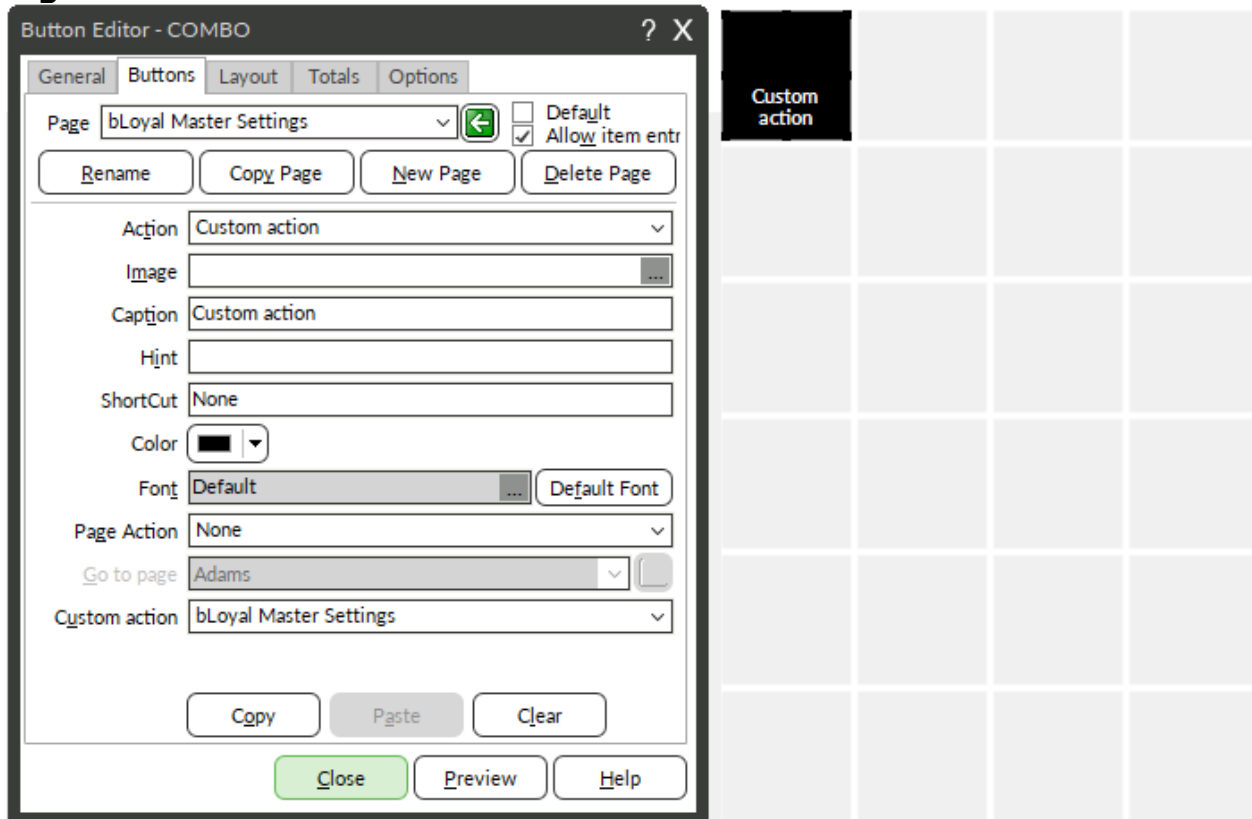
Button Editor - COMBO

? X

General Buttons Layout Totals Options

Page bLoyal Master Settings

Default

Allow item entr

Rename Copy Page New Page Delete Page

Action Custom action

Image ...

Caption Custom action

Hint

ShortCut None

Color

Font Default ... Default Font

Page Action None

Go to page Adams

Custom action bLoyal Master Settings

Copy Paste Clear

Close Preview Help

Custom action